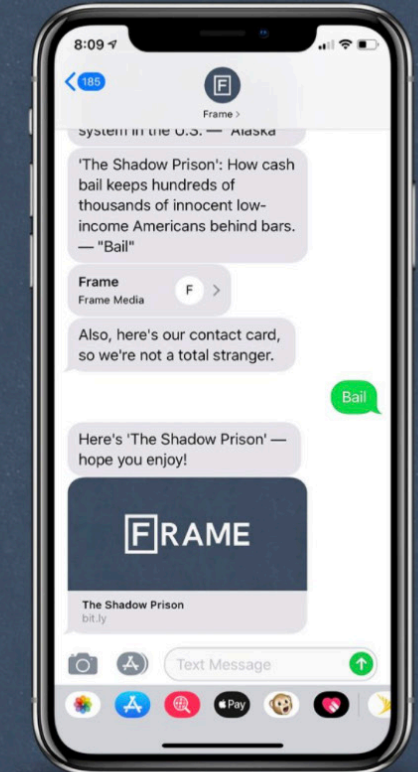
8:09

185

F

Frame >

system in the U.S. — "Alaska"

'The Shadow Prison': How cash bail keeps hundreds of thousands of innocent low-income Americans behind bars. — "Bail"

Frame
Frame Media

F

Also, here's our contact card, so we're not a total stranger.

Bail

Here's 'The Shadow Prison' — hope you enjoy!

FRAME

The Shadow Prison
bit.ly

Text Message

Pay